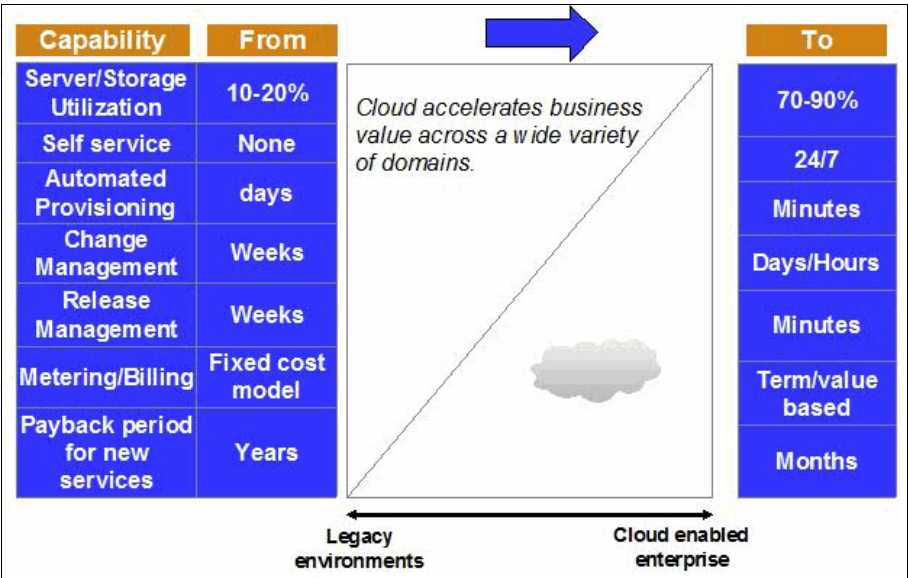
| Capability | From |
|---|---|
| Server/Storage Utilization | 10-20% |
| Self service | None |
| Automated Provisioning | days |
| Change Management | Weeks |
| Release Management | Weeks |
| Metering/Billing | Fixed cost model |
| Payback period for new services | Years |

Cloud accelerates business value across a wide variety of domains.

| To |
|---|
| 70-90% |
| 24/7 |
| Minutes |
| Days/Hours |
| Minutes |
| Term/value based |
| Months |

Legacy environments

Cloud enabled enterprise